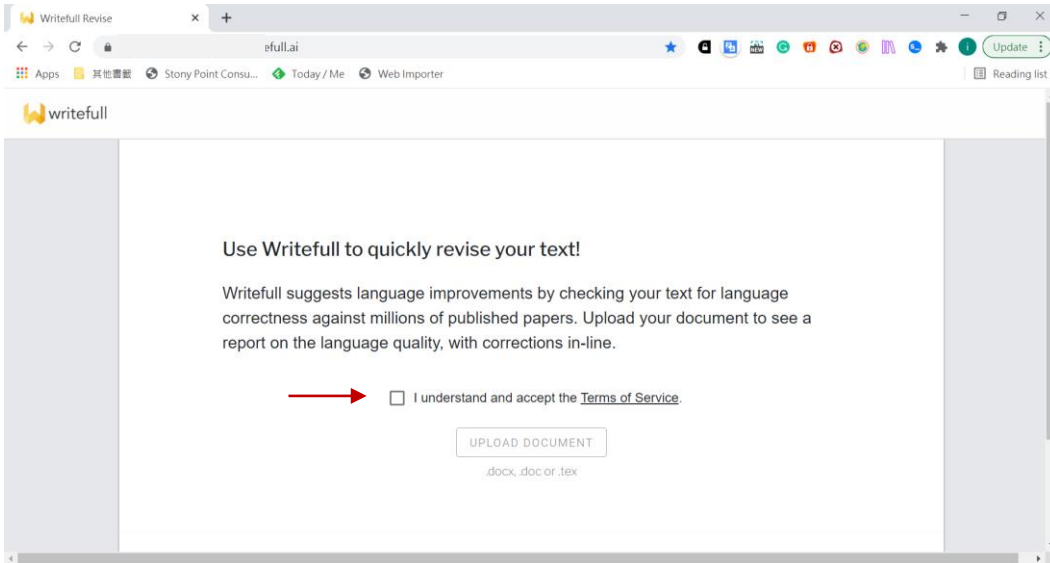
Writefull Revise ×  +

efull.ai

Update

Apps 其他書籤 Stony Point Consu... Today / Me Web Importer

Reading list

writefull

Use Writefull to quickly revise your text!

Writefull suggests language improvements by checking your text for language correctness against millions of published papers. Upload your document to see a report on the language quality, with corrections in-line.

I understand and accept the Terms of Service.

UPLOAD DOCUMENT

.docx, .doc or .tex